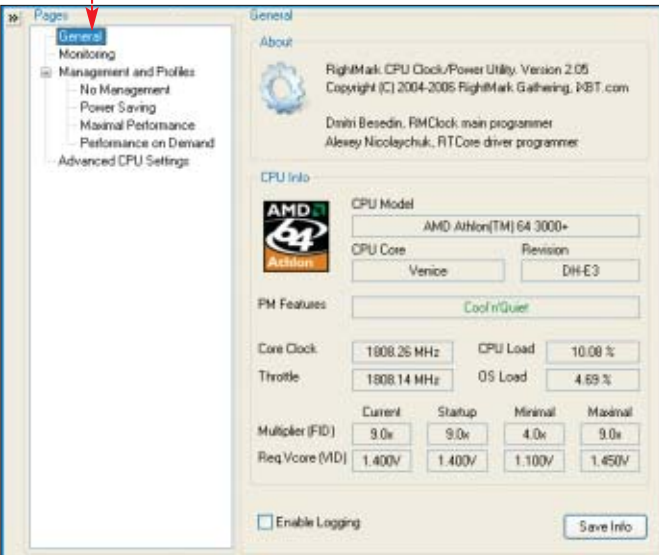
»

Pages

General
Monitoring
Management and Profiles
No Management
Power Saving
Maximal Performance
Performance on Demand
Advanced CPU Settings

General

About

RightMark CPU Clock/Power Utility. Version 2.05
Copyright (C) 2004-2006 RightMark Gathering, IXBT.com

Dmitri Besedin, RMClock main programmer
Alexey Nicolaychuk, RTCore driver programmer

CPU Info

AMD 64 Athlon

CPU Model
AMD Athlon(TM) 64 3000+

CPU Core
Venice

Revision
DH-E3

PM Features
Cool'n'Quiet

Core Clock 1808.26 MHz
CPU Load 10.08 %
Throttle 1808.14 MHz
OS Load 4.69 %

| | Current | Startup | Minimal | Maximal |
|---|---|---|---|---|
| Multiplier (FID) | 9.0x | 9.0x | 4.0x | 9.0x |
| Req.Vcore (VID) | 1.400V | 1.400V | 1.100V | 1.450V |

Enable Logging

Save Info